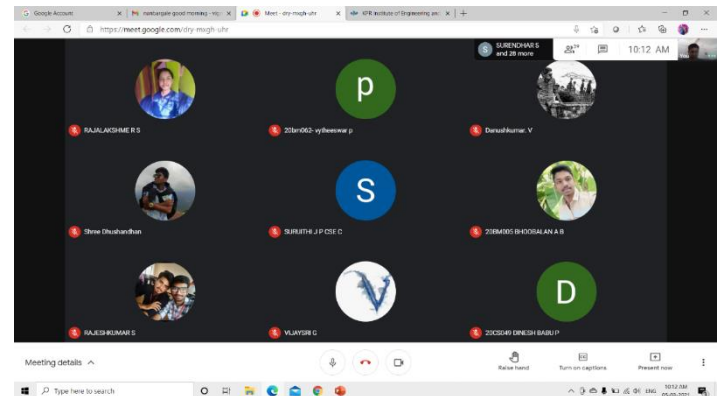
Google Account
nambargale good morning - vsp
Meet - dry-mxgh-uhr
KPR Institute of Engineering and
https://meet.google.com/dry-mxgh-uhr
SURENDHAR S and 28 more
29
10:12 AM
RAJALAKSHMI R S
p
20bm062- vyibeeswar p
Danushkumar. V
Shree Dhushandhan
S
SURUITHI J P CSE C
20BM005 BHOOBALAN A B
RAJESHKUMAR S
VIJAYSRI G
D
20CS049 DINESH BABU P
Meeting details
Raise hand
Turn on captions
Present now
Type here to search
ENG
10:12 AM
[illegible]